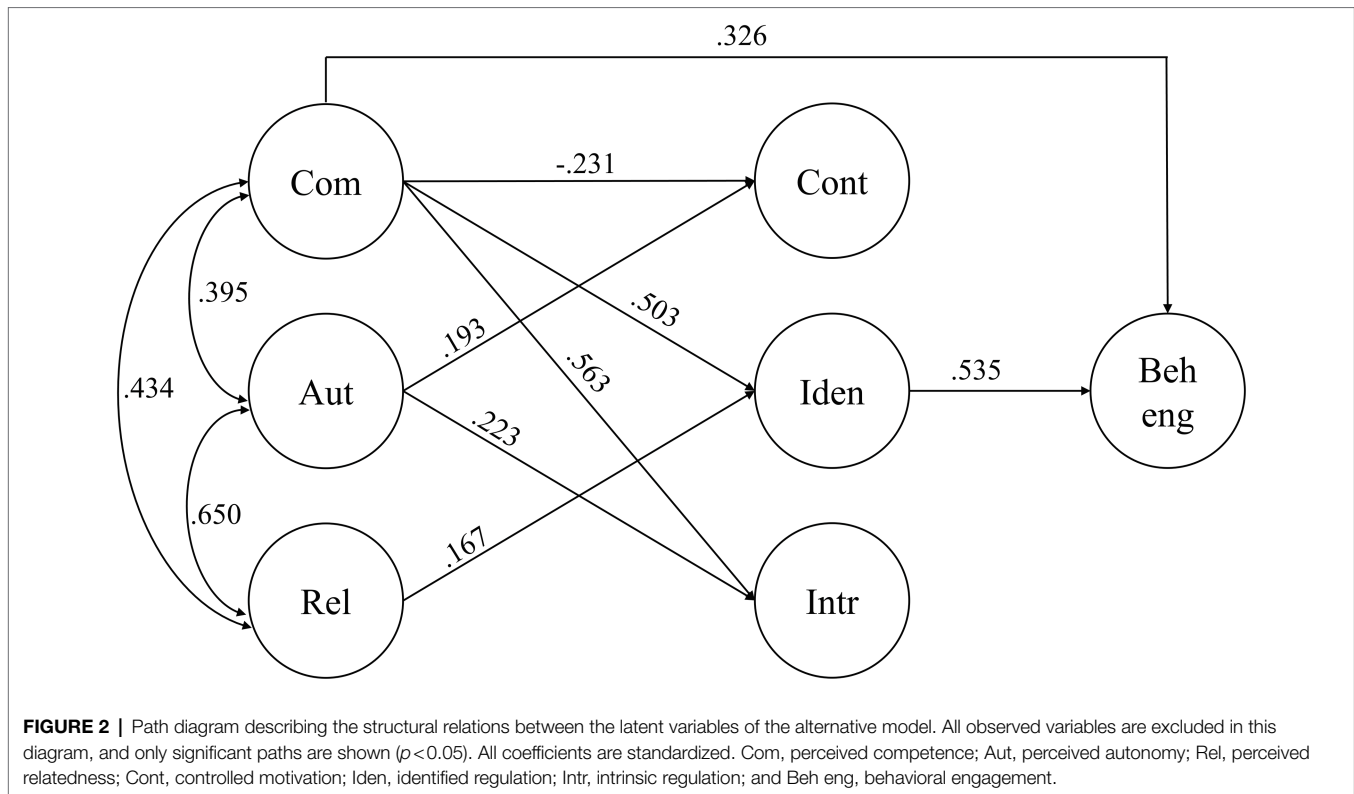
.326

Com

-.231

Cont

.395

.503

.193

.434

Aut

.563

Iden

.535

Beh eng

.223

.650

.167

Rel

Intr

**FIGURE 2 |** Path diagram describing the structural relations between the latent variables of the alternative model. All observed variables are excluded in this diagram, and only significant paths are shown ($p<0.05$). All coefficients are standardized. Com, perceived competence; Aut, perceived autonomy; Rel, perceived relatedness; Cont, controlled motivation; Iden, identified regulation; Intr, intrinsic regulation; and Beh eng, behavioral engagement.